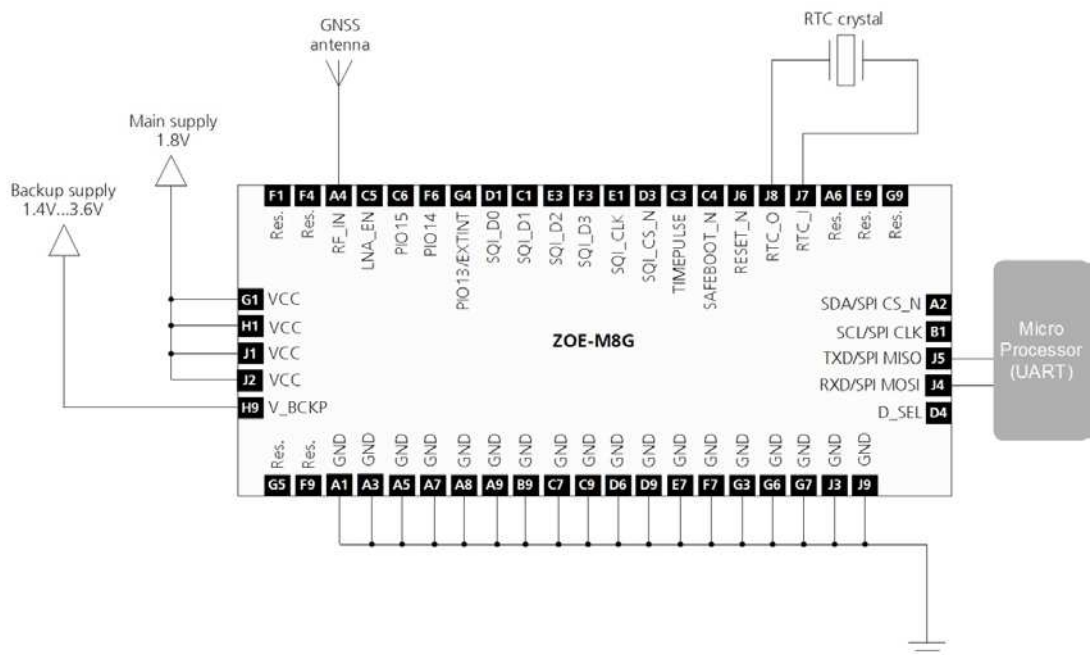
GNSS antenna

RTC crystal

Main supply 1.8V

Backup supply 1.4V...3.6V

F1 F4 A4 C5 C6 F6 G4 D1 C1 E3 F3 E1 D3 C3 C4 J6 J8 J7 A6 E9 G9

Res. Res. RF_IN LNA_EN PIO15 PIO14 PIO13/EXTINT SQI_D0 SQI_D1 SQI_D2 SQI_D3 SQI_CLK SQI_CS_N TIMEPULSE SAFEBOOT_N RESET_N RTC_O RTC_I Res. Res. Res.

G1 VCC
H1 VCC
J1 VCC
J2 VCC
H9 V_BCKP

ZOE-M8G

SDA/SPI CS_N A2
SCL/SPI CLK B1
TXD/SPI MISO J5
RXD/SPI MOSI J4
D_SEL D4

Micro Processor (UART)

Res. Res. GND GND GND GND GND GND GND GND GND GND GND GND GND GND GND GND GND GND

G5 F9 A1 A3 A5 A7 A8 A9 B9 C7 C9 D6 D9 E7 F7 G3 G6 G7 J3 J9